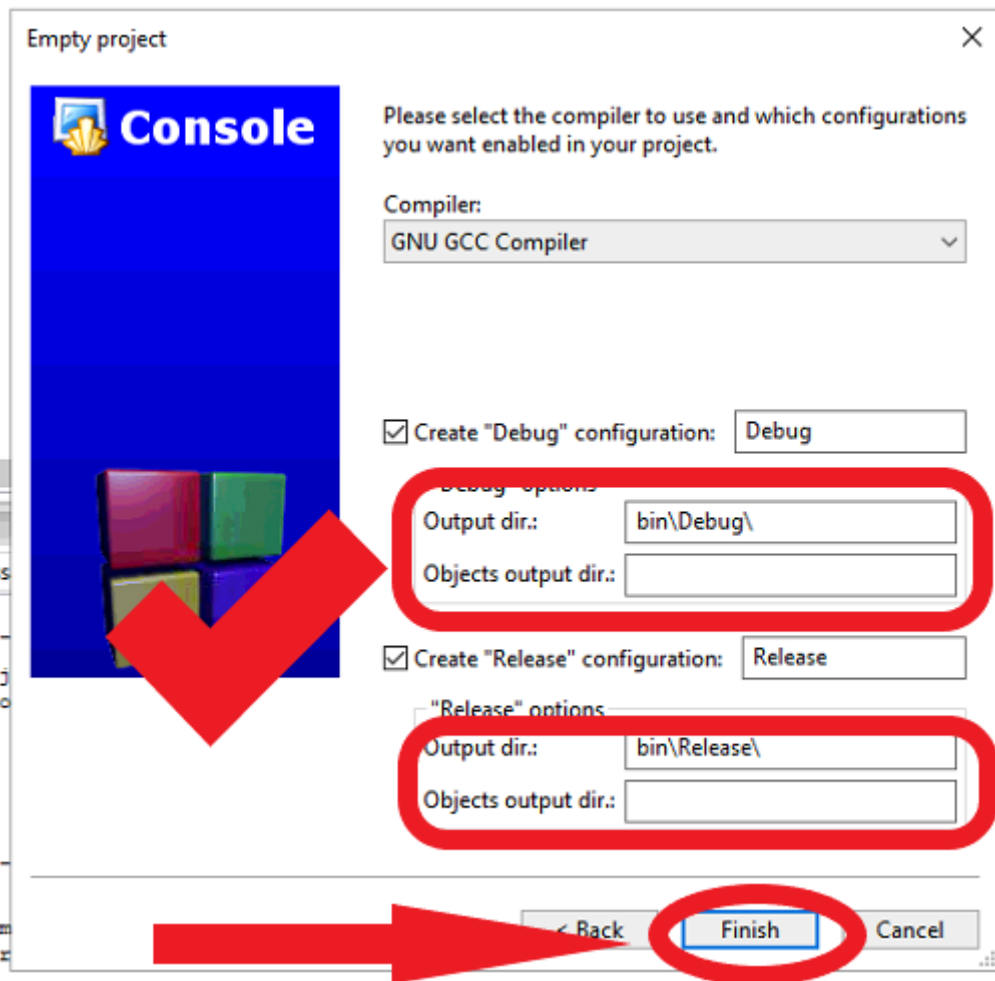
Empty project

Console

Please select the compiler to use and which configurations you want enabled in your project.

Compiler:
GNU GCC Compiler

Create "Debug" configuration: Debug

"Debug" options
Output dir.: bin\Debug\
Objects output dir.:

Create "Release" configuration: Release

"Release" options
Output dir.: bin\Release\
Objects output dir.:

< Back Finish Cancel